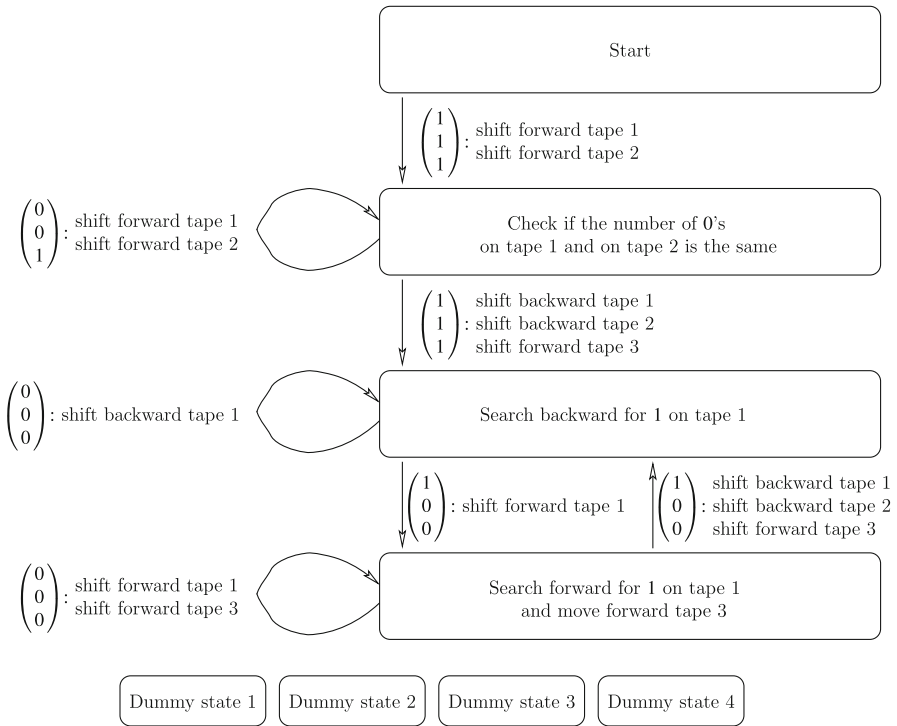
Start

$\begin{pmatrix}1\\1\\1\end{pmatrix}$: shift forward tape 1
shift forward tape 2

$\begin{pmatrix}0\\0\\1\end{pmatrix}$: shift forward tape 1
shift forward tape 2

Check if the number of 0's on tape 1 and on tape 2 is the same

$\begin{pmatrix}1\\1\\1\end{pmatrix}$: shift backward tape 1
shift backward tape 2
shift forward tape 3

$\begin{pmatrix}0\\0\\0\end{pmatrix}$: shift backward tape 1

Search backward for 1 on tape 1

$\begin{pmatrix}1\\0\\0\end{pmatrix}$: shift forward tape 1

$\begin{pmatrix}1\\0\\0\end{pmatrix}$: shift backward tape 1
shift backward tape 2
shift forward tape 3

$\begin{pmatrix}0\\0\\0\end{pmatrix}$: shift forward tape 1
shift forward tape 3

Search forward for 1 on tape 1 and move forward tape 3

Dummy state 1

Dummy state 2

Dummy state 3

Dummy state 4